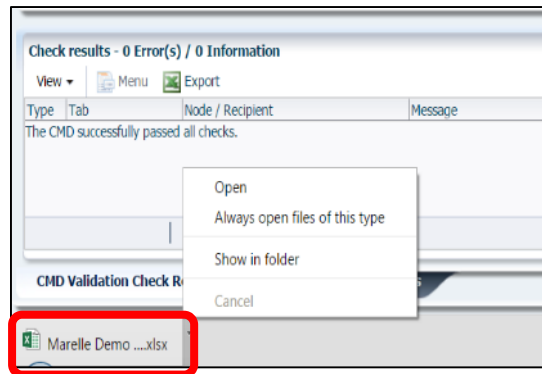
Check results - 0 Error(s) / 0 Information

View ▾ Menu Export

| Type | Tab | Node / Recipient | Message |
|---|---|---|---|
| The CMD successfully passed all checks. | | | |

Open
Always open files of this type
Show in folder
Cancel

CMD Validation Check R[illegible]

Marelle Demo ....xlsx